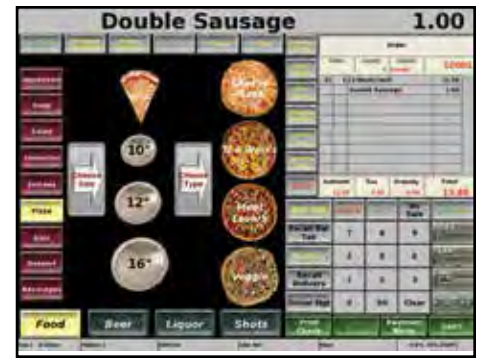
Double Sausage 1.00

Appetizers
Soup
Salad
Sandwiches
Entrees
Pizza
Kids
Dessert
Beverages

10"
12"
16"

Choose Size
Choose Type

Chef's Pizza
Big Meat
Meat Lover's
Veggie

Order
Subtotal
Tax
Gratuity
Total

7
8
9
4
5
6
1
2
3
0
00
Clear

Food
Beer
Liquor
Shots